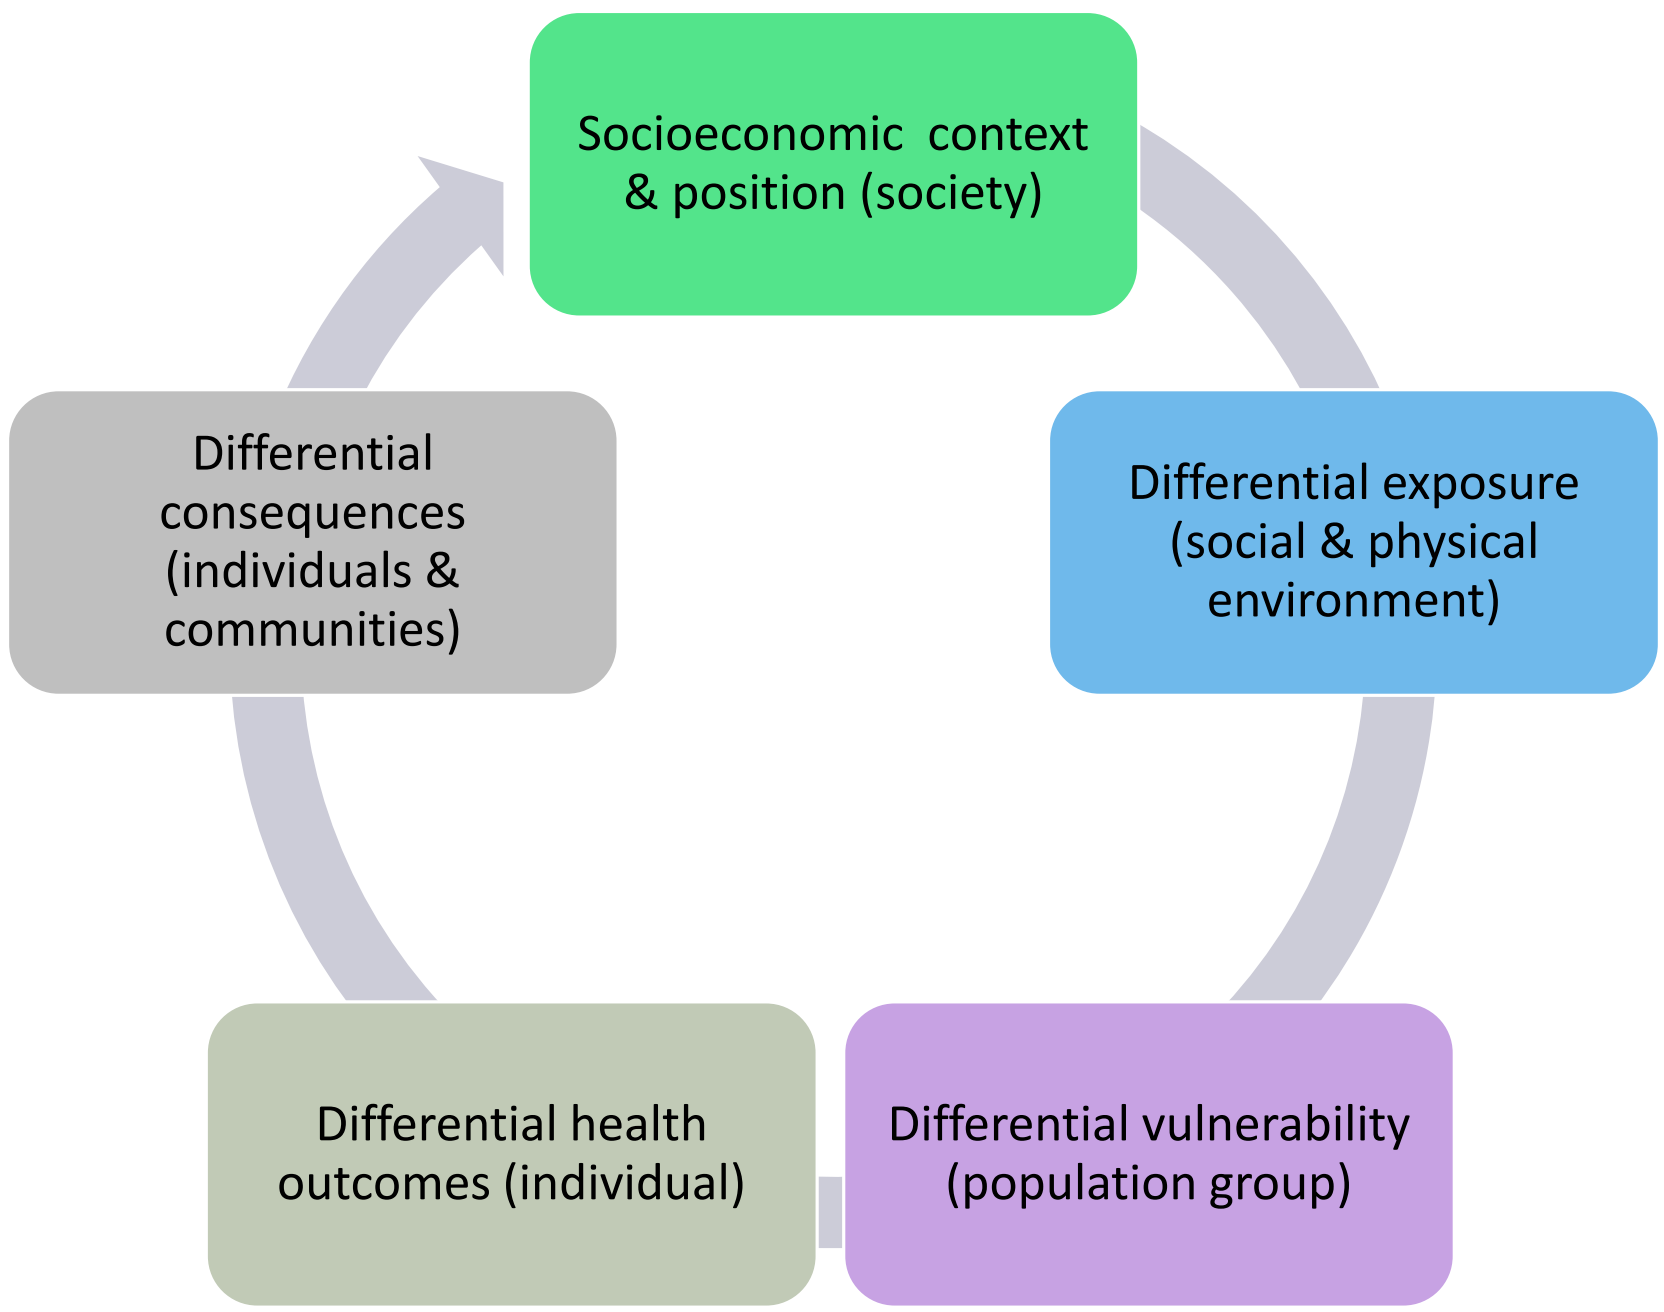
Socioeconomic context & position (society)

Differential exposure (social & physical environment)

Differential vulnerability (population group)

Differential health outcomes (individual)

Differential consequences (individuals & communities)